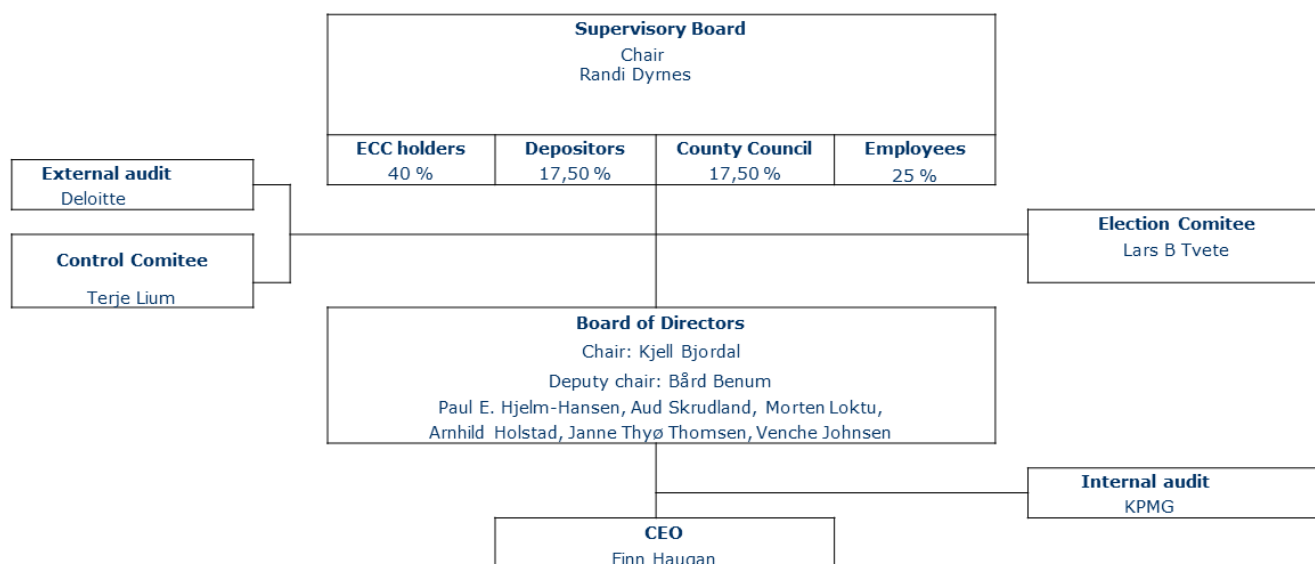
Supervisory Board
Chair
Randi Dyrnes

| ECC holders | Depositors | County Council | Employees |
|---|---|---|---|
| 40 % | 17,50 % | 17,50 % | 25 % |

External audit
Deloitte

Control Comitee
Terje Lium

Election Comitee
Lars B Tvete

Board of Directors
Chair: Kjell Bjordal
Deputy chair: Bård Benum
Paul E. Hjelm-Hansen, Aud Skrudland, Morten Loktu, Arnhild Holstad, Janne Thyø Thomsen, Venche Johnsen

Internal audit
KPMG

CEO
Finn Haugan